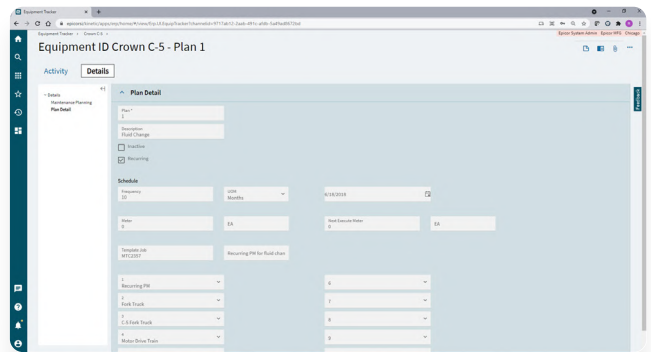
Equipment Tracker

epicorsi/kinetic/apps/erp/home/#/view/Erp.UI.EquipTracker?channelid=

Equipment Tracker > Crown C-5

Epicor System Admin Epicor MFG Chicago

Equipment ID Crown C-5 - Plan 1

Activity Details

Details
Maintenance Planning
Plan Detail

Plan Detail

Plan *
1

Description
Fluid Change

Inactive

Recurring

Schedule

Frequency
10

UOM
Months

4/18/2018

Meter
0

EA

Next Execute Meter
0

EA

Template Job
MTC2057

Recurring PM for fluid chan

1
Recurring PM

6

2
Fork Truck

7

3
C-5 Fork Truck

8

4
Motor Drive Train

9

Feedback